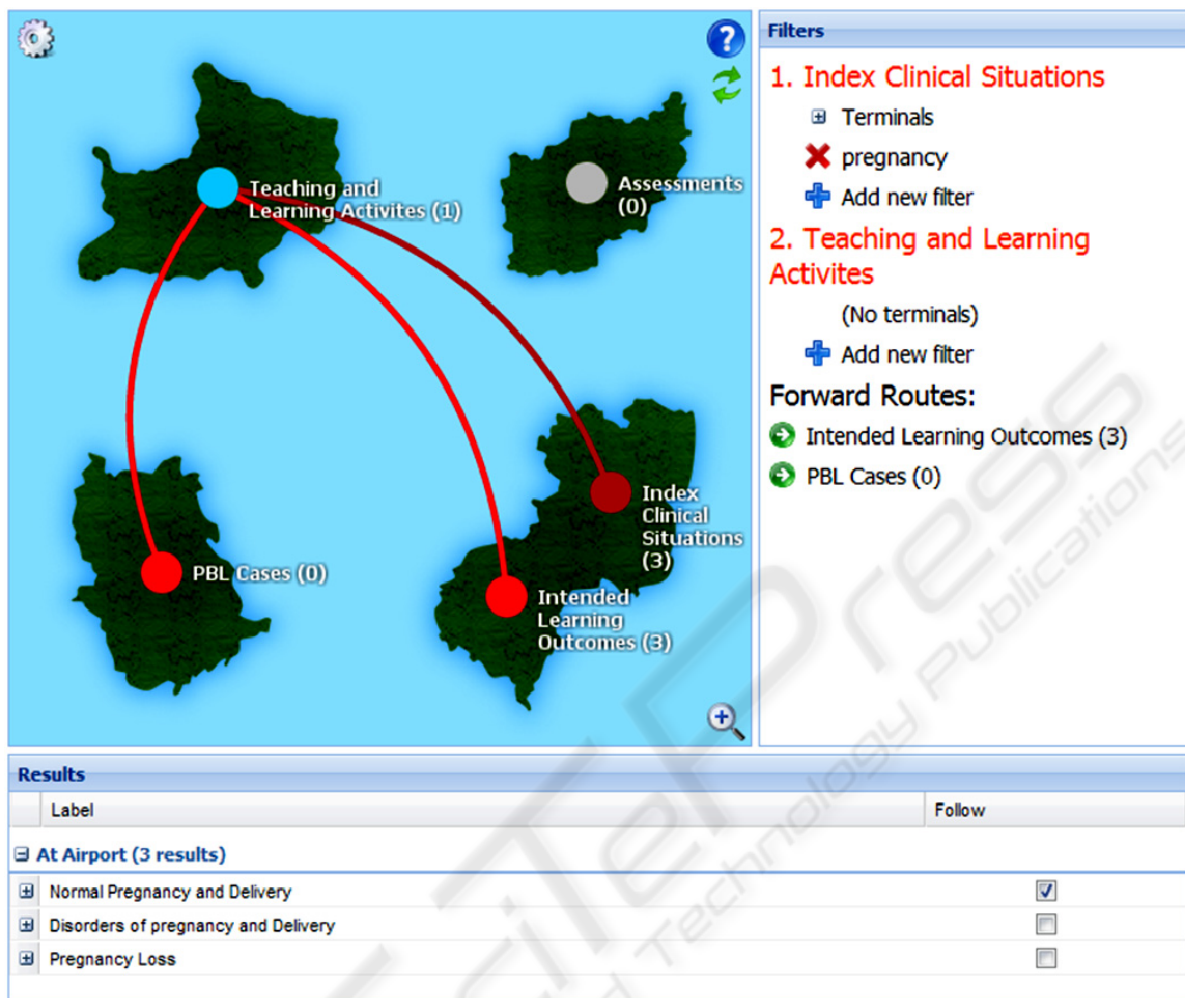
Teaching and Learning Activites (1)

Assessments (0)

Index Clinical Situations (3)

PBL Cases (0)

Intended Learning Outcomes (3)

Filters

1. Index Clinical Situations

Terminals

pregnancy

Add new filter

2. Teaching and Learning Activites

(No terminals)

Add new filter

Forward Routes:

Intended Learning Outcomes (3)

PBL Cases (0)

Results

| Label | Follow |
|---|---|
| At Airport (3 results) | |
| Normal Pregnancy and Delivery | ☑ |
| Disorders of pregnancy and Delivery | ☐ |
| Pregnancy Loss | ☐ |

SciTePress Science and Technology Publications